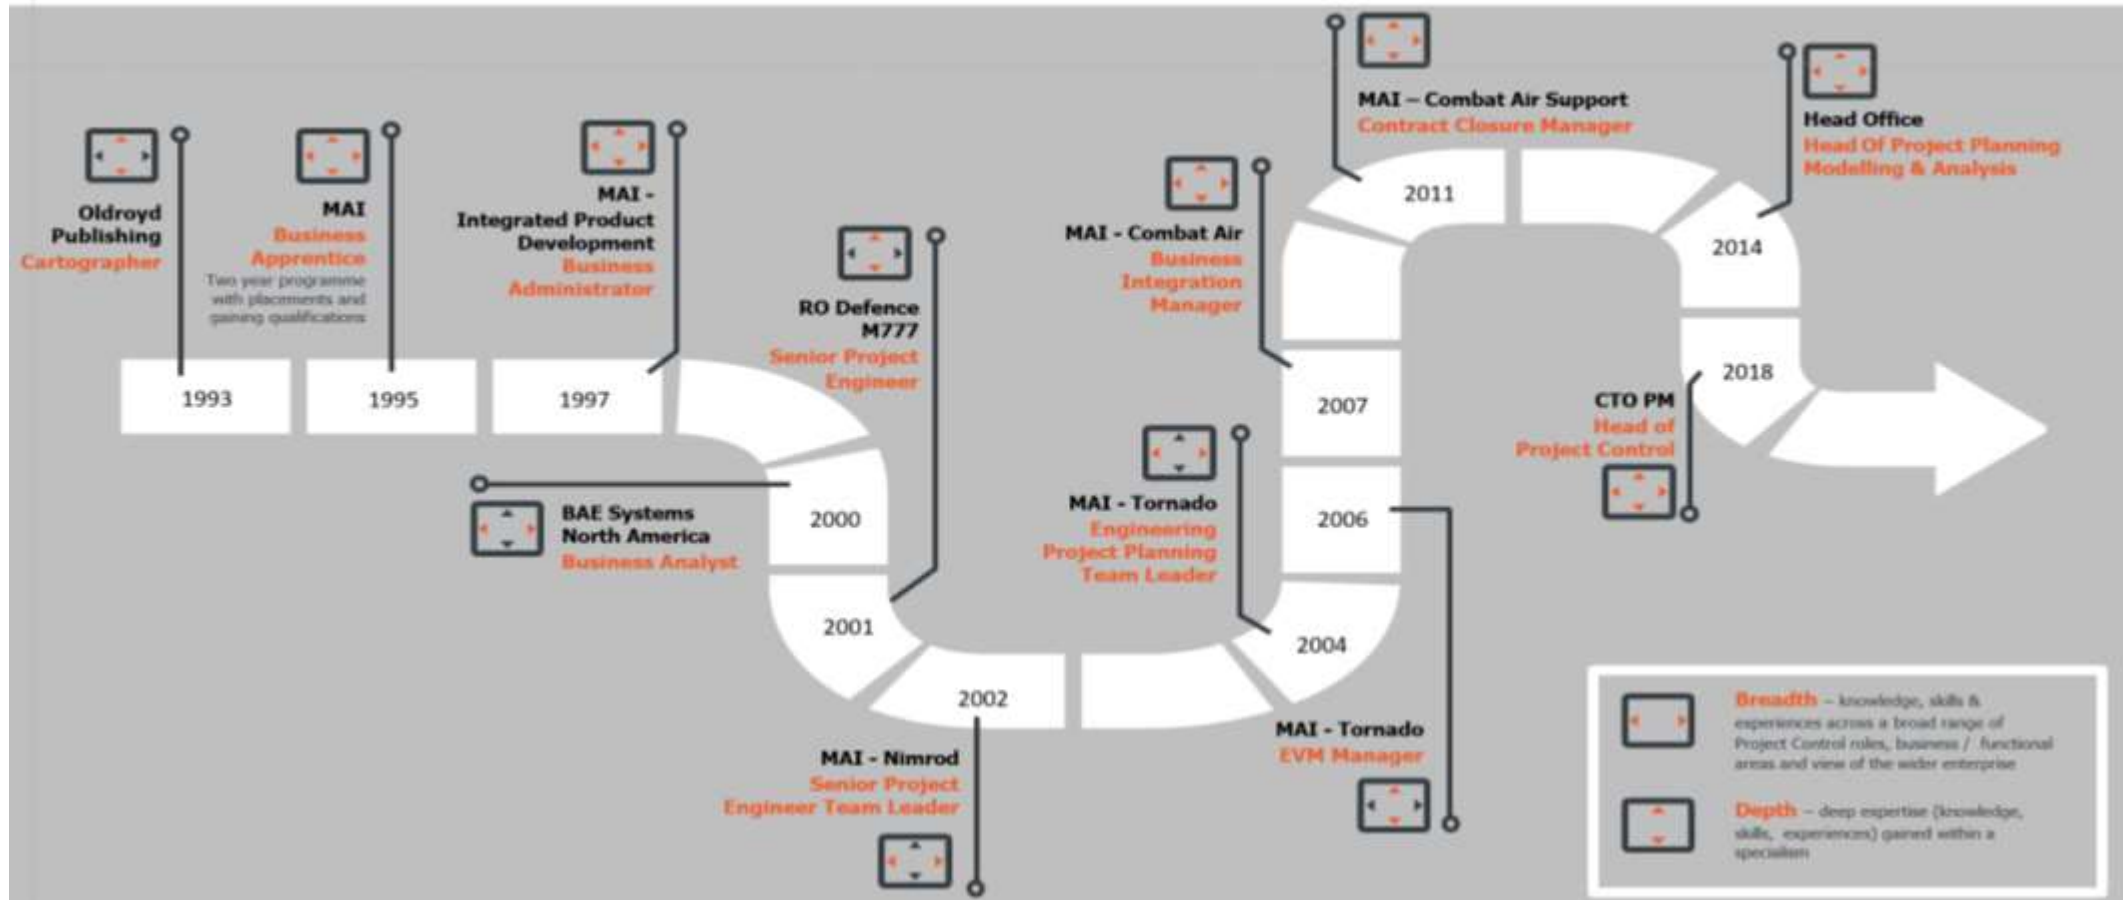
Oldroyd Publishing
Cartographer

1993

MAI
Business Apprentice
Two year programme with placements and gaining qualifications

1995

MAI - Integrated Product Development
Business Administrator

1997

BAE Systems North America
Business Analyst

2000

RO Defence M777
Senior Project Engineer

2001

2002

MAI - Nimrod
Senior Project Engineer Team Leader

MAI - Tornado
Engineering Project Planning Team Leader

2004

MAI - Tornado
EVM Manager

2006

MAI - Combat Air
Business Integration Manager

2007

MAI – Combat Air Support
Contract Closure Manager

2011

Head Office
Head Of Project Planning Modelling & Analysis

2014

CTO PM
Head of Project Control

2018

Breadth – knowledge, skills & experiences across a broad range of Project Control roles, business / functional areas and view of the wider enterprise

Depth – deep expertise (knowledge, skills, experiences) gained within a specialism